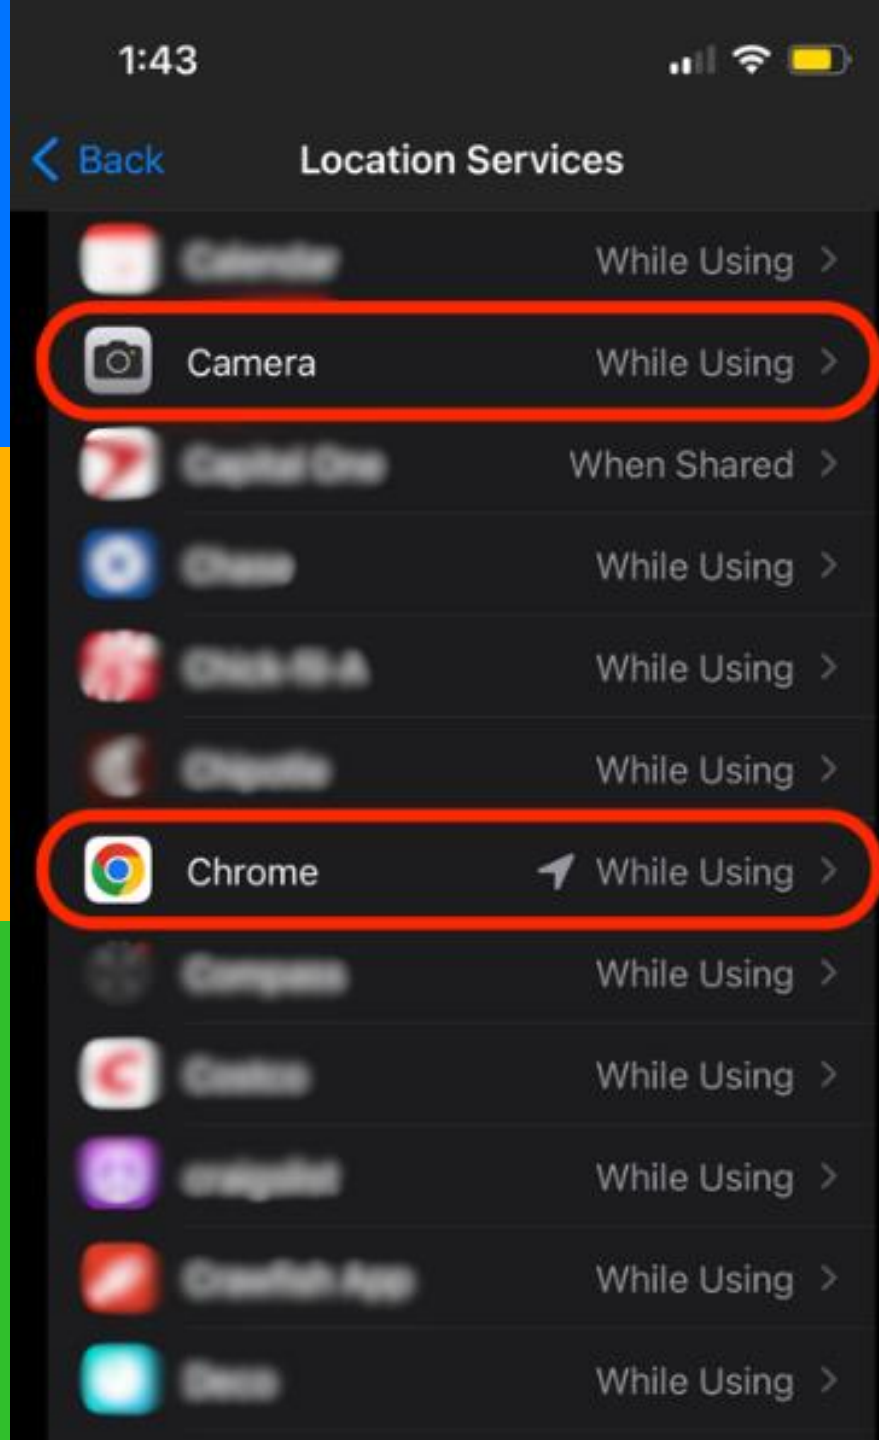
1:43

Back Location Services

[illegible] While Using

Camera While Using

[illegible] When Shared

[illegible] While Using

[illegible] While Using

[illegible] While Using

Chrome While Using

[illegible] While Using

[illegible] While Using

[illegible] While Using

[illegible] While Using

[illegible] While Using